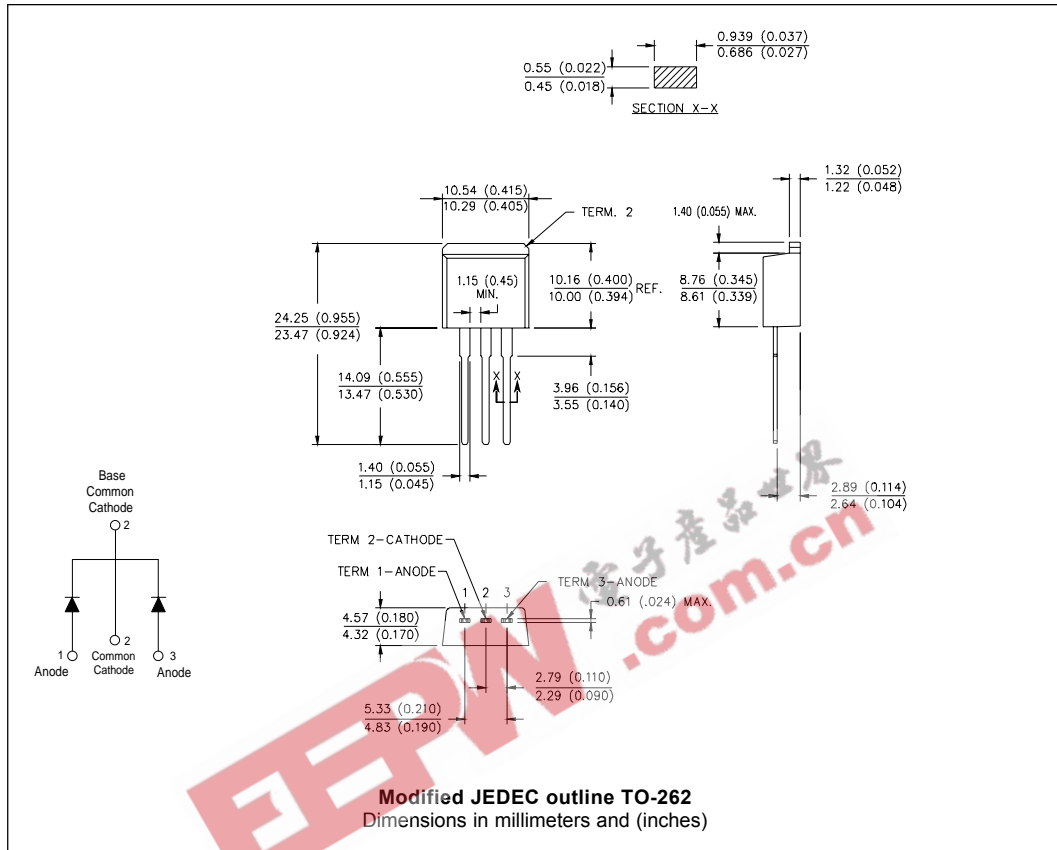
0.939 (0.037)
0.686 (0.027)

0.55 (0.022)
0.45 (0.018)

SECTION X-X

10.54 (0.415)
10.29 (0.405)

TERM. 2

1.32 (0.052)
1.22 (0.048)

1.40 (0.055) MAX.

24.25 (0.955)
23.47 (0.924)

1.15 (0.45)
MIN.

10.16 (0.400)
10.00 (0.394) REF.

8.76 (0.345)
8.61 (0.339)

14.09 (0.555)
13.47 (0.530)

X X

3.96 (0.156)
3.55 (0.140)

1.40 (0.055)
1.15 (0.045)

2.89 (0.114)
2.64 (0.104)

Base
Common
Cathode
2

1
Anode

2
Common
Cathode

3
Anode

TERM 2-CATHODE
TERM 1-ANODE
1 2 3
TERM 3-ANODE
0.61 (.024) MAX.

4.57 (0.180)
4.32 (0.170)

2.79 (0.110)
2.29 (0.090)

5.33 (0.210)
4.83 (0.190)

电子产品世界
EEPW .com.cn

Modified JEDEC outline TO-262
Dimensions in millimeters and (inches)